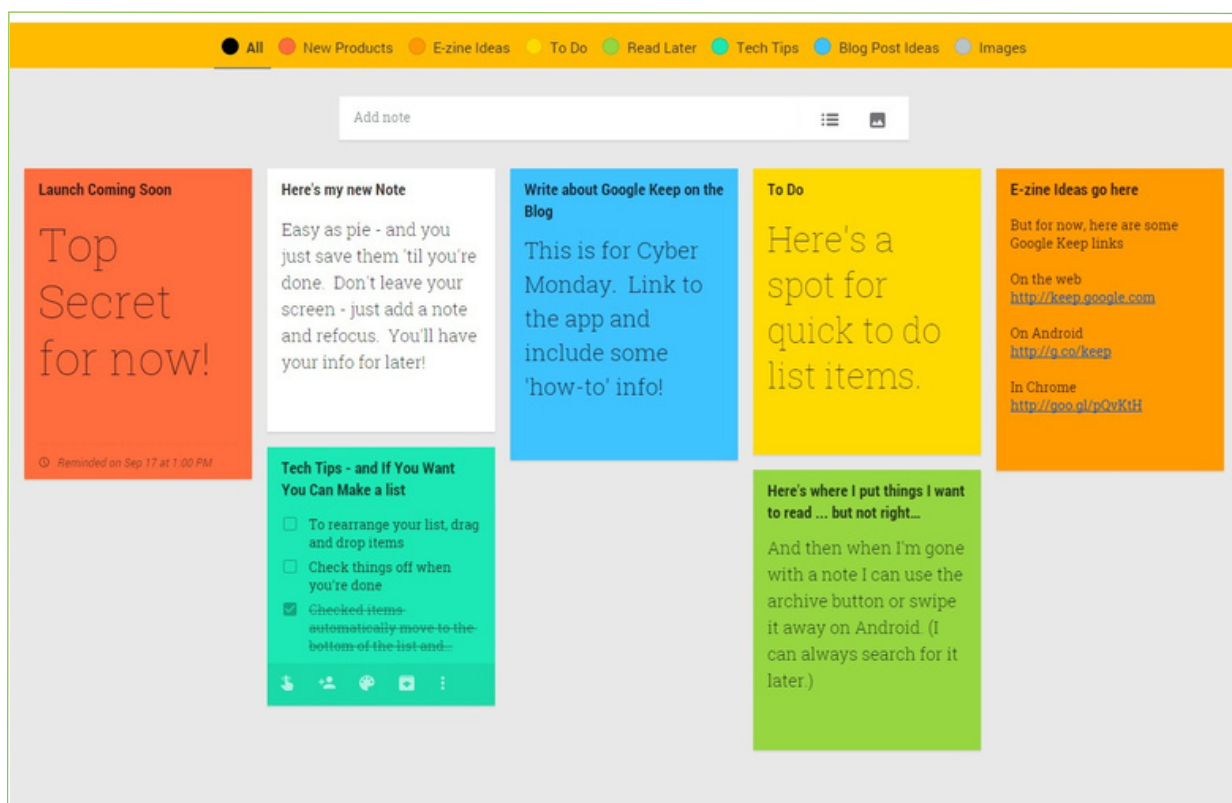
All New Products E-zine Ideas To Do Read Later Tech Tips Blog Post Ideas Images

Add note

Launch Coming Soon

Top Secret for now!

Reminded on Sep 17 at 1:00 PM

Here's my new Note

Easy as pie - and you just save them 'til you're done. Don't leave your screen - just add a note and refocus. You'll have your info for later!

Tech Tips - and If You Want You Can Make a list

To rearrange your list, drag and drop items

Check things off when you're done

~~Checked items automatically move to the bottom of the list and...~~

Write about Google Keep on the Blog

This is for Cyber Monday. Link to the app and include some 'how-to' info!

To Do

Here's a spot for quick to do list items.

Here's where I put things I want to read ... but not right...

And then when I'm gone with a note I can use the archive button or swipe it away on Android. (I can always search for it later.)

E-zine Ideas go here

But for now, here are some Google Keep links

On the web
http://keep.google.com

On Android
http://g.co/keep

In Chrome
http://goo.gl/pQvKtH